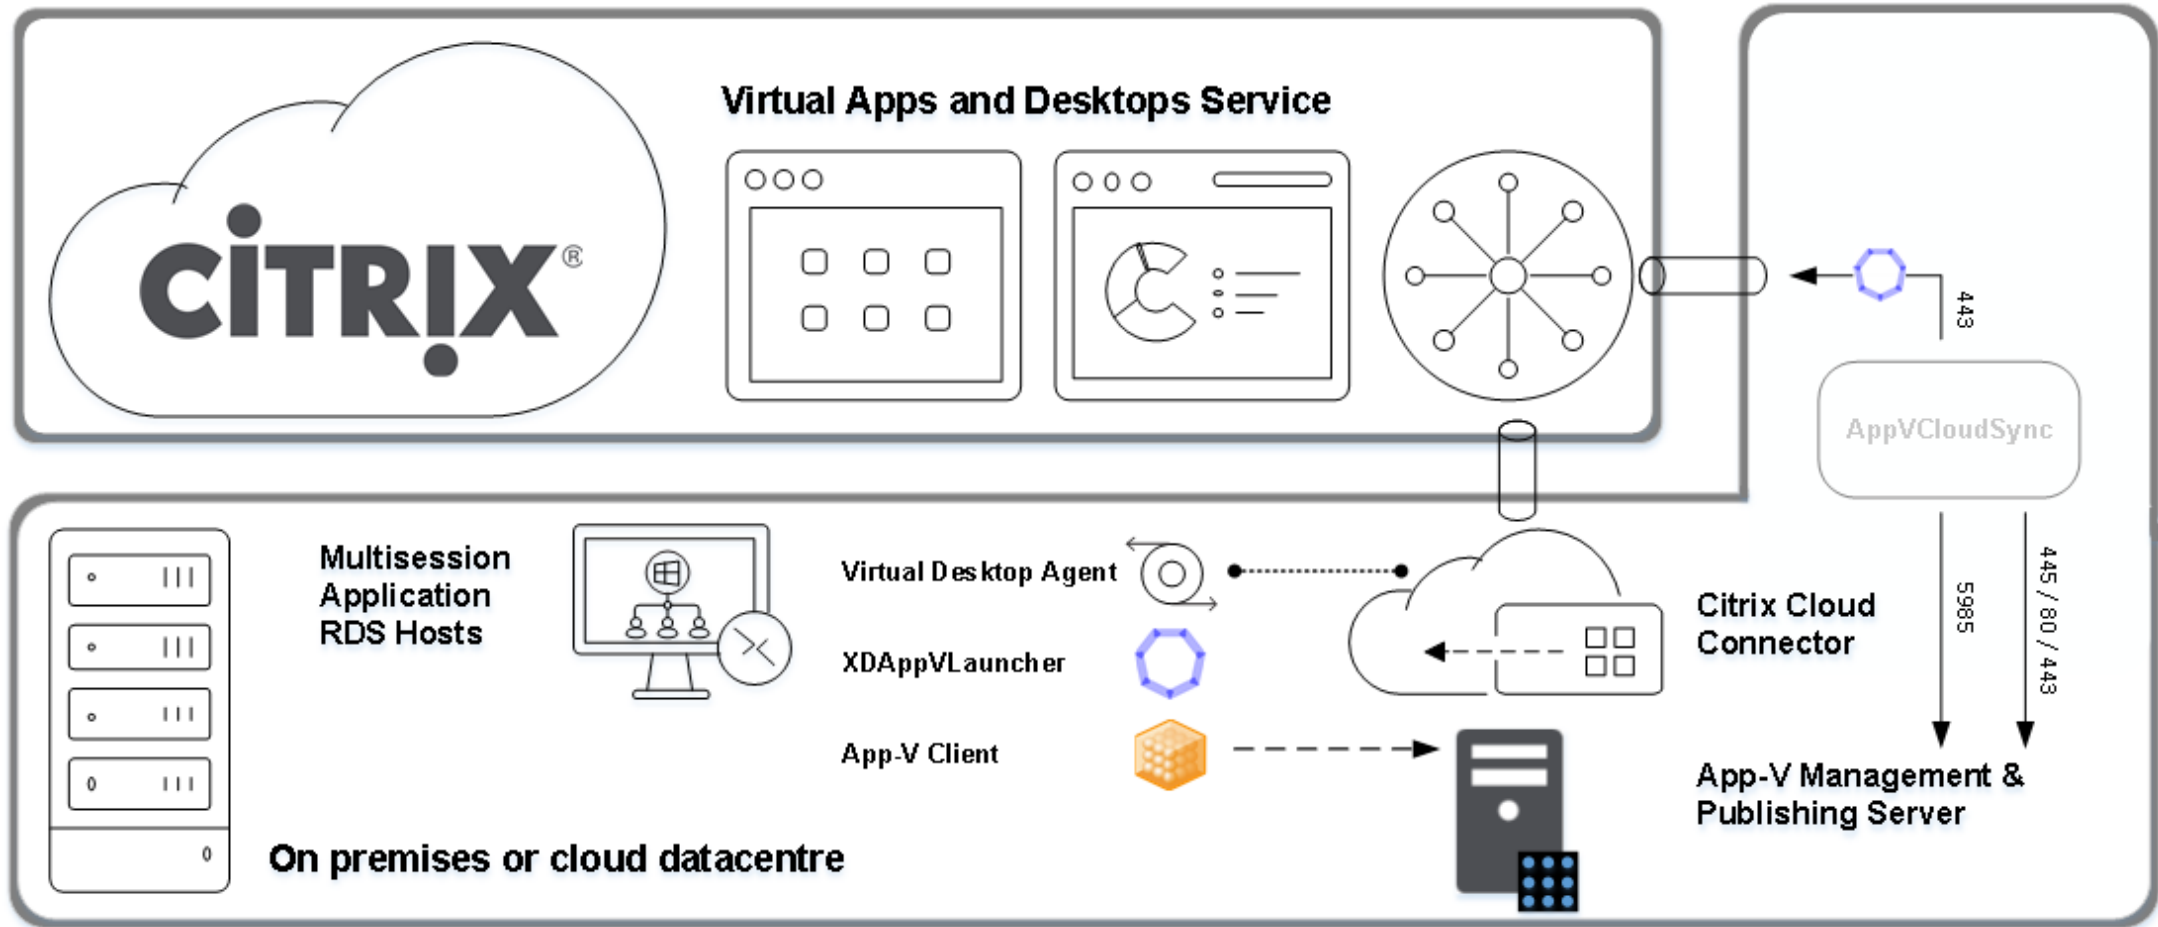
CiTRIX®

Virtual Apps and Desktops Service

443

AppVCloudSync

Multisession Application RDS Hosts

Virtual Desktop Agent

XDAppVLauncher

App-V Client

Citrix Cloud Connector

5985

445 / 80 / 443

App-V Management & Publishing Server

On premises or cloud datacentre